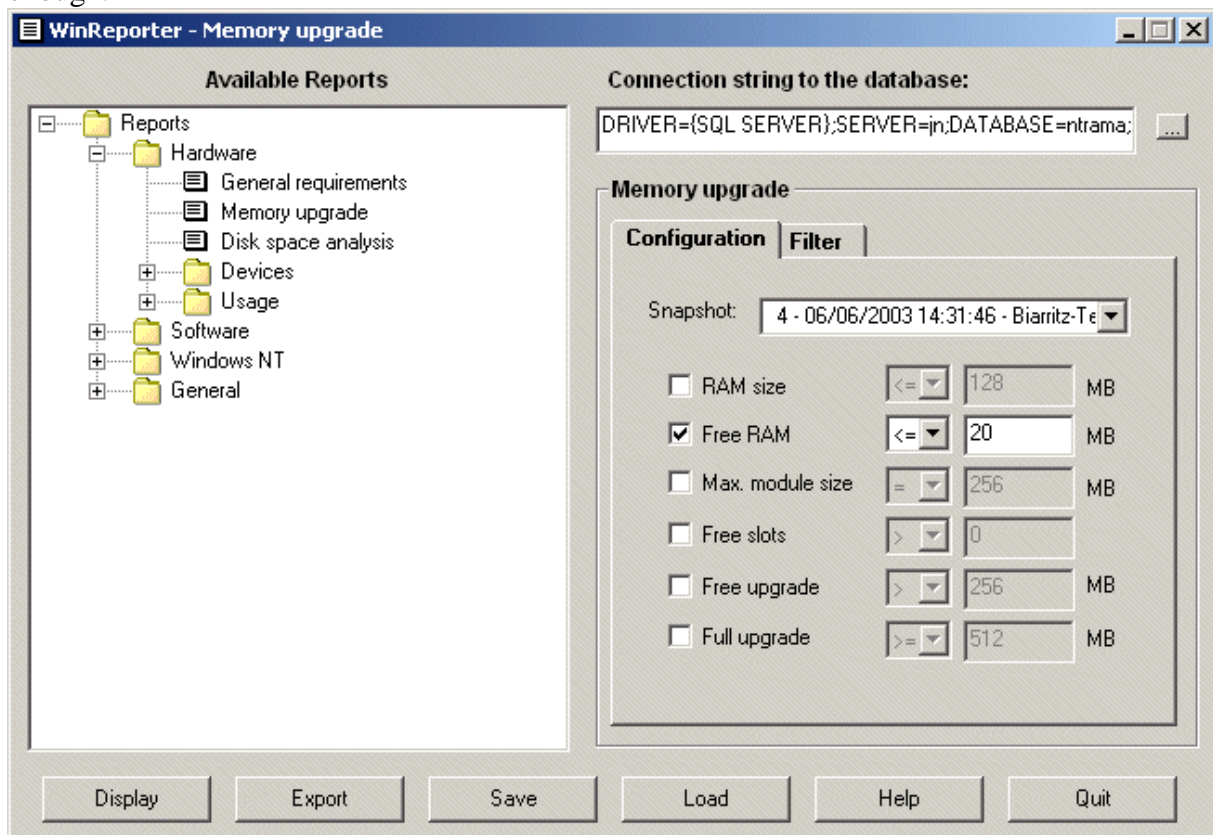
WinReporter - Memory upgrade

Available Reports

Reports
Hardware
General requirements
Memory upgrade
Disk space analysis
Devices
Usage
Software
Windows NT
General

Connection string to the database:

DRIVER={SQL SERVER};SERVER=jn;DATABASE=ntrama;

...

Memory upgrade

Configuration | Filter

Snapshot: 4 - 06/06/2003 14:31:46 - Biarritz-Te

| | | | |
|---|---|---|---|
| RAM size | <= | 128 | MB |
| Free RAM | <= | 20 | MB |
| Max. module size | = | 256 | MB |
| Free slots | > | 0 | |
| Free upgrade | > | 256 | MB |
| Full upgrade | >= | 512 | MB |

Display | Export | Save | Load | Help | Quit